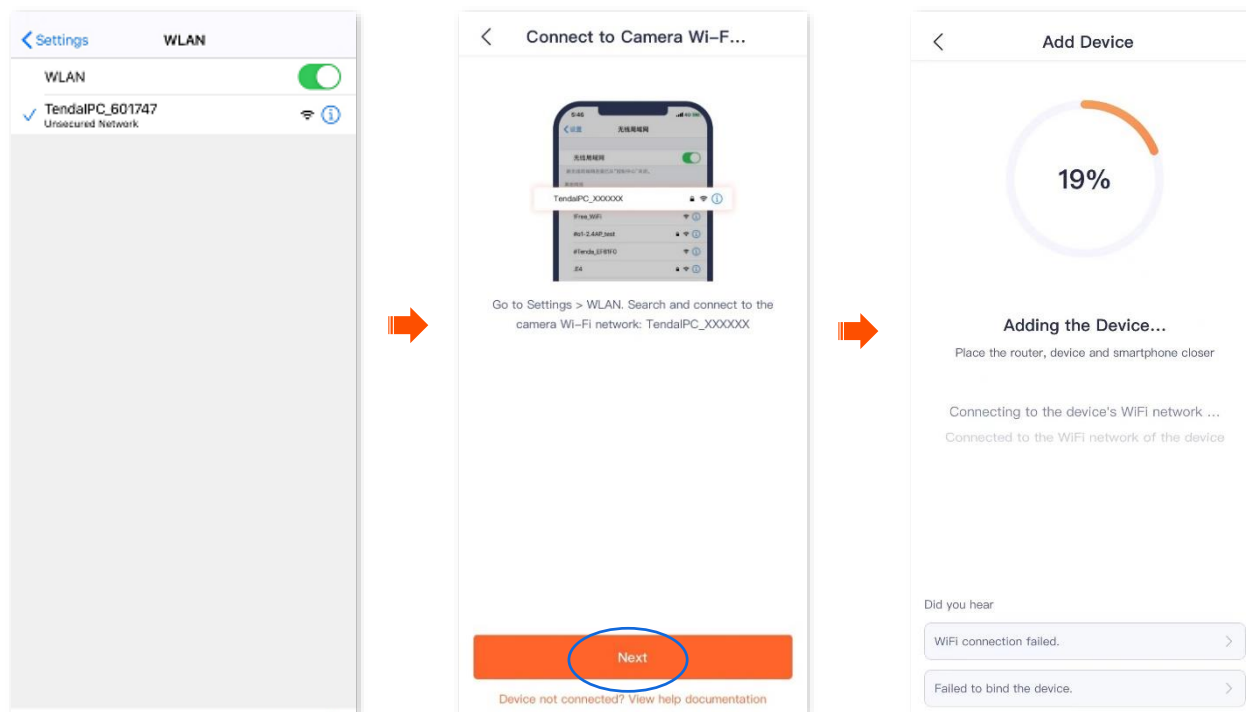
Settings WLAN

WLAN

TendaIPC_601747
Unsecured Network

Connect to Camera Wi-F...

5:46

无线局域网

无线局域网

TendaIPC_XXXXXX

iFree_WiFi

#o1-2.4AP_test

#Tenda_EF8FF0

Z4

Go to Settings > WLAN. Search and connect to the camera Wi-Fi network: TendaIPC_XXXXXX

Next

Device not connected? View help documentation

Add Device

19%

Adding the Device...

Place the router, device and smartphone closer

Connecting to the device's WiFi network ...

Connected to the WiFi network of the device

Did you hear

WiFi connection failed.

Failed to bind the device.